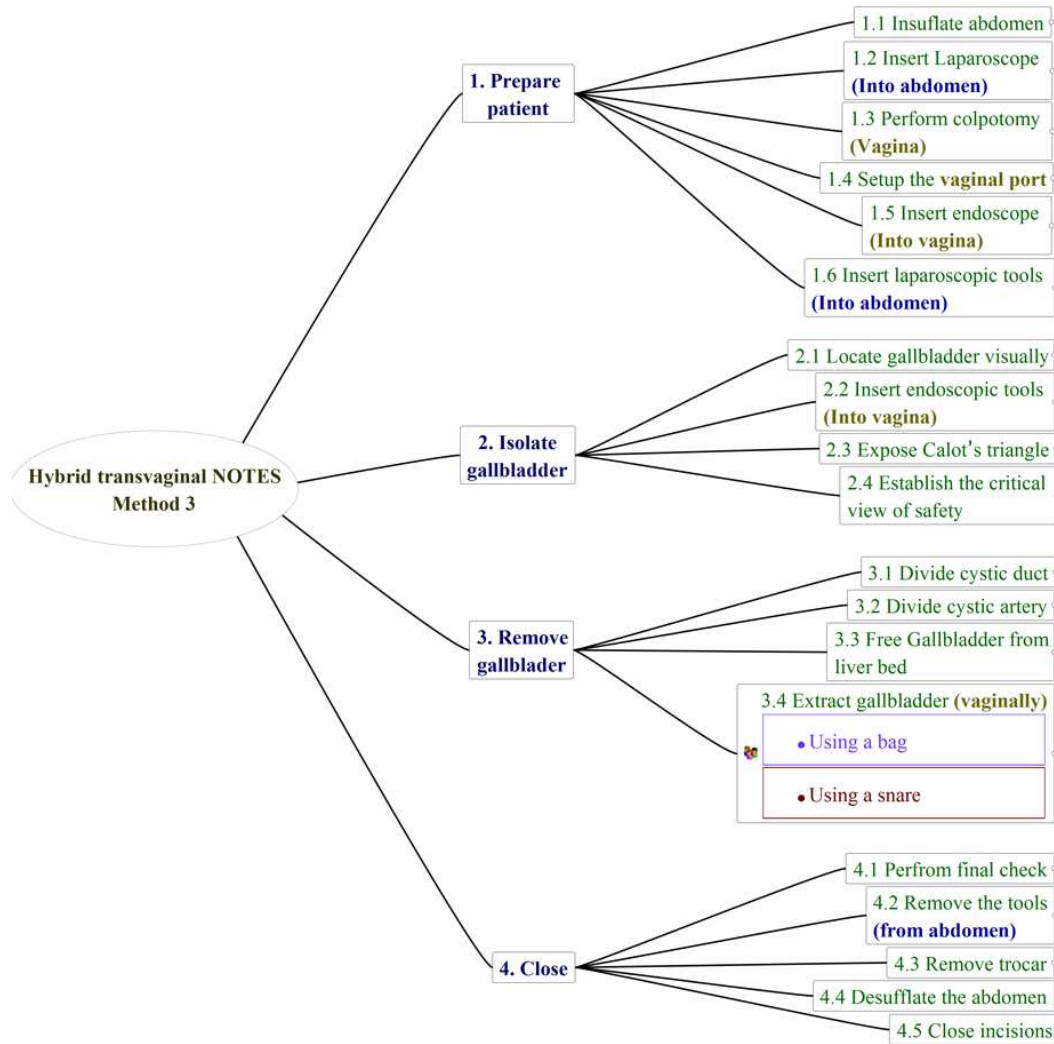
Hybrid transvaginal NOTES Method 3

1. Prepare patient

1.1 Insuflate abdomen

1.2 Insert Laparoscope (Into abdomen)

1.3 Perform colpotomy (Vagina)

1.4 Setup the vaginal port

1.5 Insert endoscope (Into vagina)

1.6 Insert laparoscopic tools (Into abdomen)

2. Isolate gallbladder

2.1 Locate gallbladder visually

2.2 Insert endoscopic tools (Into vagina)

2.3 Expose Calot's triangle

2.4 Establish the critical view of safety

3. Remove gallblader

3.1 Divide cystic duct

3.2 Divide cystic artery

3.3 Free Gallbladder from liver bed

3.4 Extract gallbladder (vaginally)

• Using a bag

• Using a snare

4. Close

4.1 Perfrom final check

4.2 Remove the tools (from abdomen)

4.3 Remove trocar

4.4 Desufflate the abdomen

4.5 Close incisions